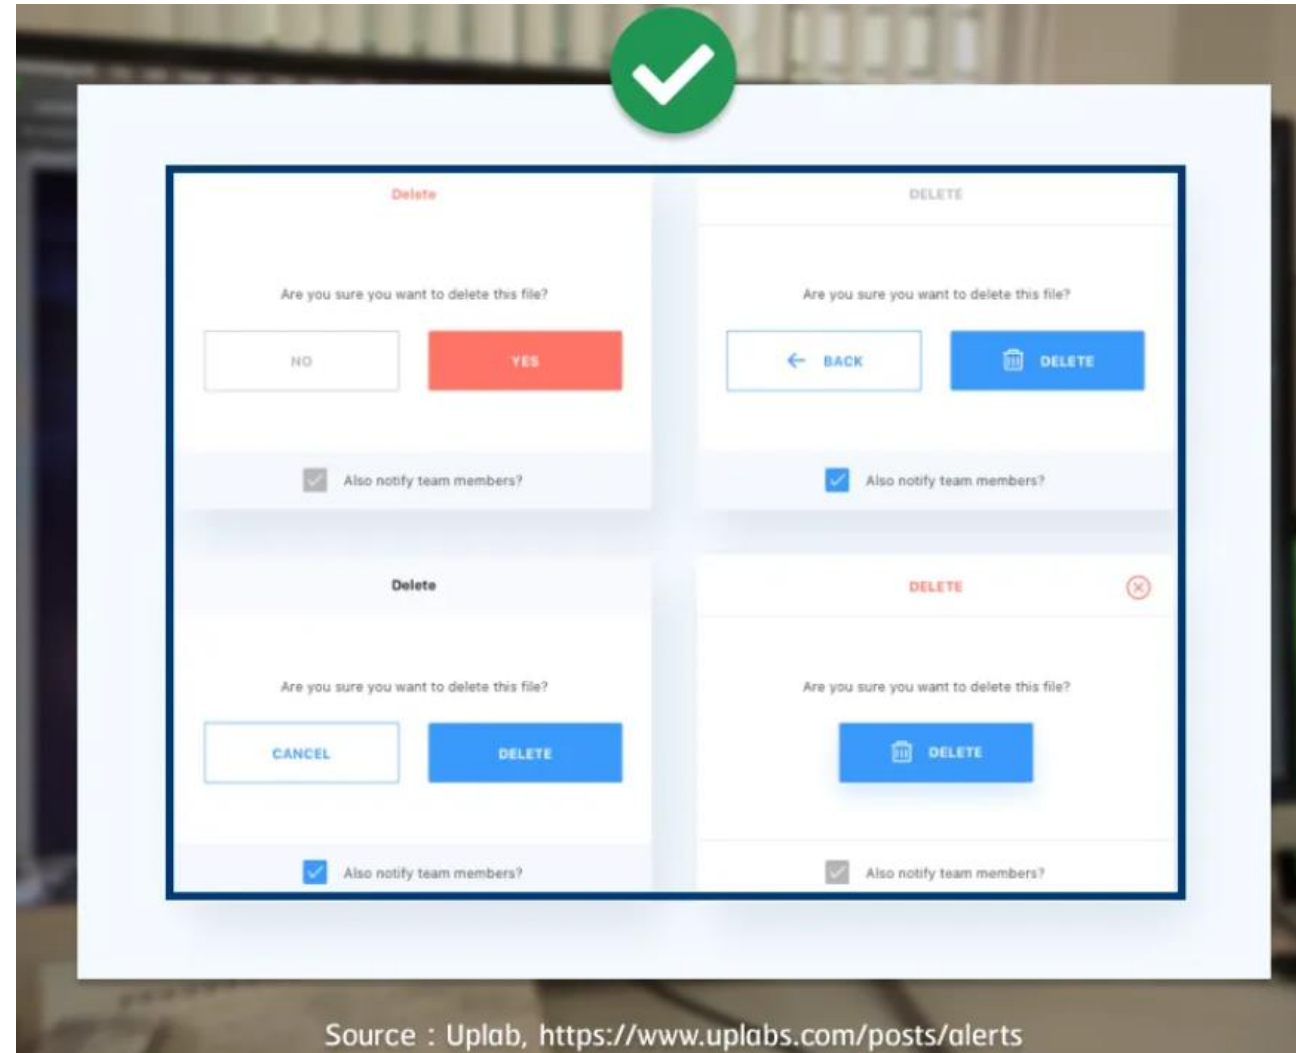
Delete

Are you sure you want to delete this file?

NO

YES

Also notify team members?

DELETE

Are you sure you want to delete this file?

BACK

DELETE

Also notify team members?

Delete

Are you sure you want to delete this file?

CANCEL

DELETE

Also notify team members?

DELETE

Are you sure you want to delete this file?

DELETE

Also notify team members?

Source : Uplab, https://www.uplabs.com/posts/alerts